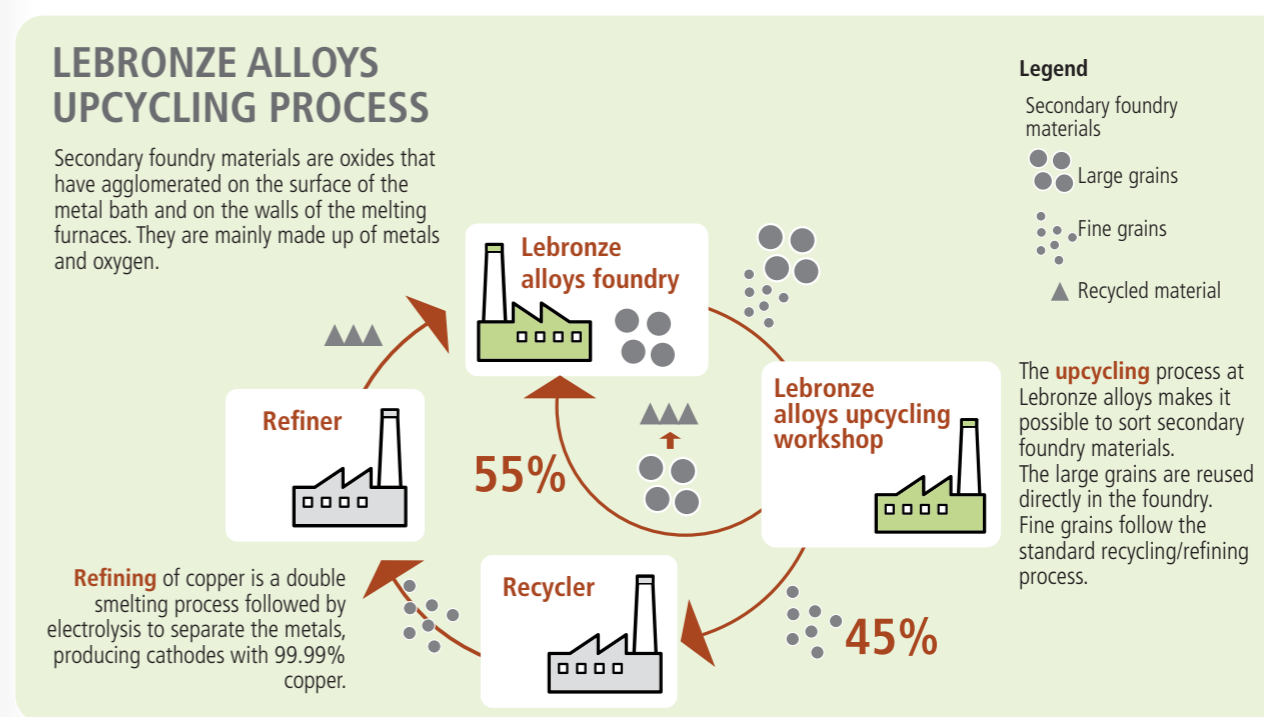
LEBRONZE ALLOYS UPCYCLING PROCESS

Secondary foundry materials are oxides that have agglomerated on the surface of the metal bath and on the walls of the melting furnaces. They are mainly made up of metals and oxygen.

Legend

Secondary foundry materials

Large grains

Fine grains

Recycled material

Lebronze alloys foundry

Lebronze alloys upcycling workshop

The upcycling process at Lebronze alloys makes it possible to sort secondary foundry materials.
The large grains are reused directly in the foundry.
Fine grains follow the standard recycling/refining process.

Refiner

55%

Recycler

45%

Refining of copper is a double smelting process followed by electrolysis to separate the metals, producing cathodes with 99.99% copper.